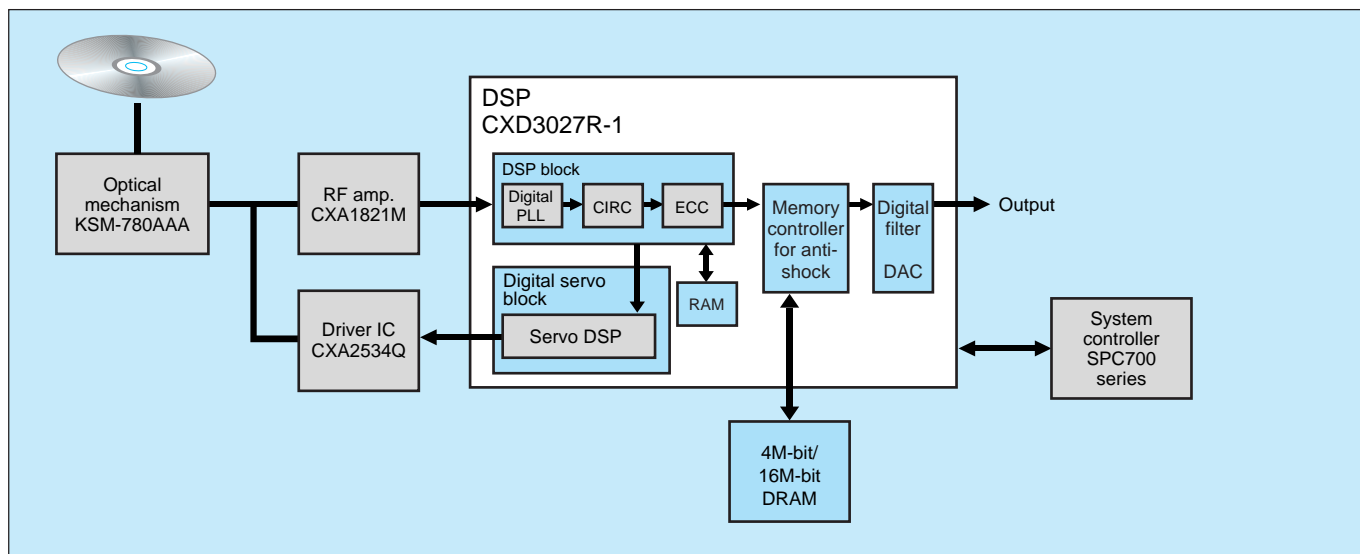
Optical mechanism KSM-780AAA

RF amp. CXA1821M

Driver IC CXA2534Q

DSP
CXD3027R-1

DSP block

Digital PLL

CIRC

ECC

Digital servo block

Servo DSP

RAM

Memory controller for anti-shock

Digital filter

DAC

Output

System controller SPC700 series

4M-bit/ 16M-bit DRAM